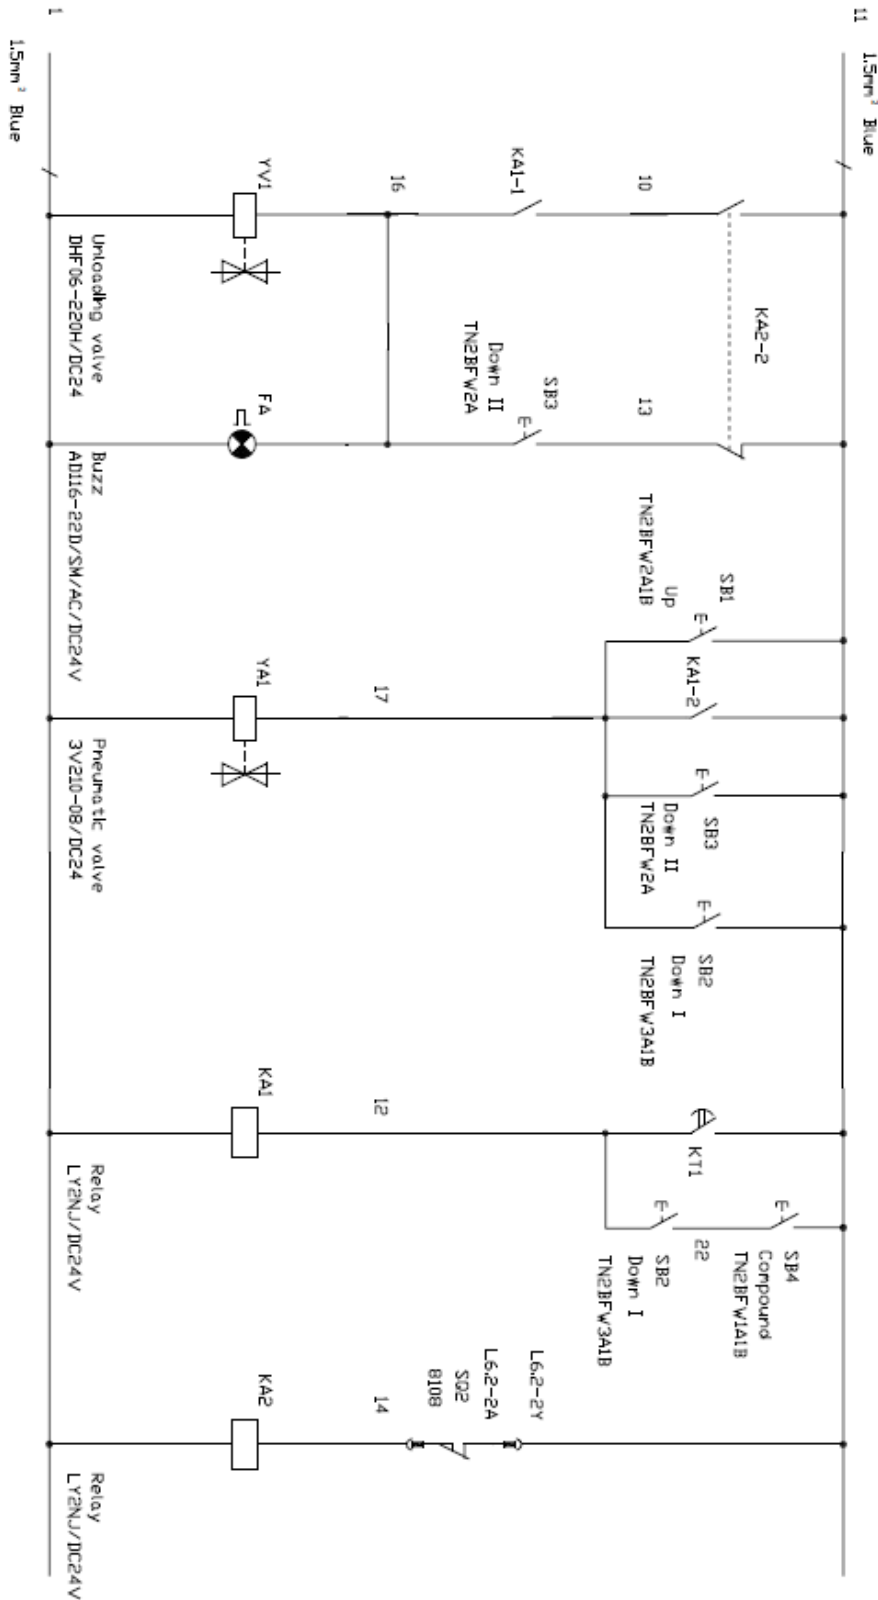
11
1.5mm² Blue
1
1.5mm² Blue

KA2-2
10
13
KA1-1
SB3
Down II
TN2BFW2A
16
YV1
FA
Unloading valve
DHF06-220H/DC24
Buzz
AD116-22D/SM/AC/DC24V

SB1
Up
TN2BFW2A1B
KA1-2
17
SB3
Down II
TN2BFW2A
SB2
Down I
TN2BFW3A1B
YA1
Pneumatic valve
3V210-08/DC24

KT1
SB4
Compound
TN2BFW1A1B
22
SB2
Down I
TN2BFW3A1B
12
KA1
Relay
LY2NJ/DC24V

L6.2-2Y
L6.2-2A
SQ2
810B
14
KA2
Relay
LY2NJ/DC24V